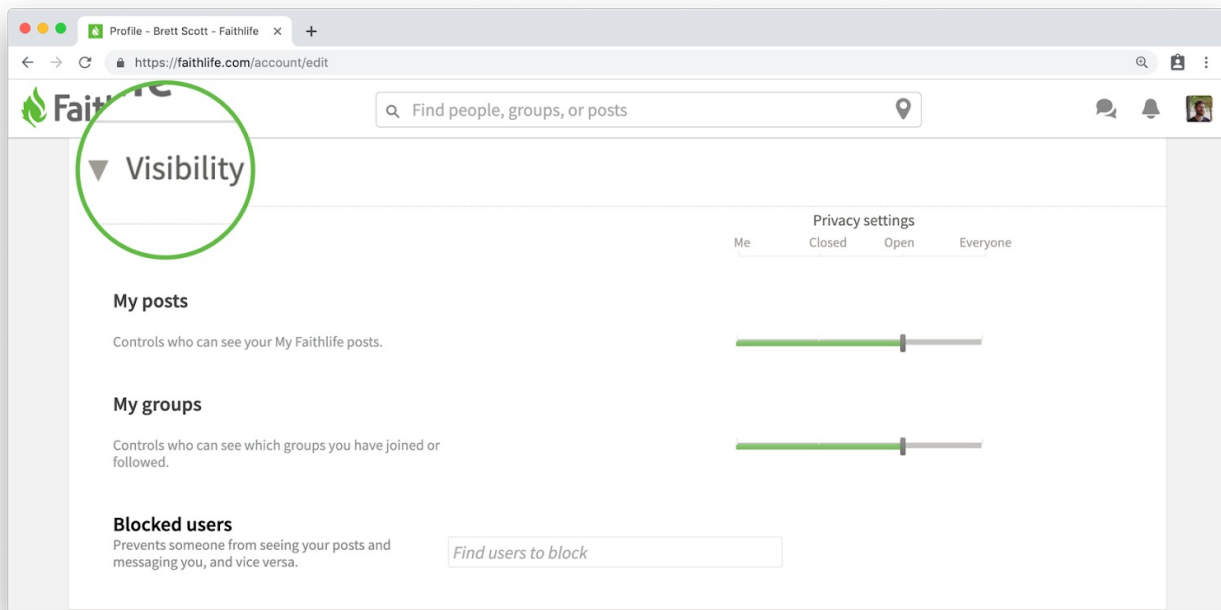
Profile - Brett Scott - Faithlife

https://faithlife.com/account/edit

Faithlife

Find people, groups, or posts

Visibility

Privacy settings

Me Closed Open Everyone

My posts

Controls who can see your My Faithlife posts.

My groups

Controls who can see which groups you have joined or followed.

Blocked users

Prevents someone from seeing your posts and messaging you, and vice versa.

Find users to block